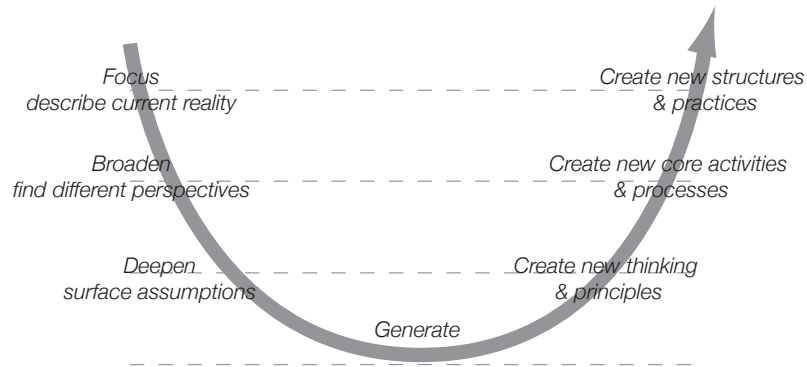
Focus
describe current reality

Broaden
find different perspectives

Deepen
surface assumptions

Create new structures
& practices

Create new core activities
& processes

Create new thinking
& principles

Generate